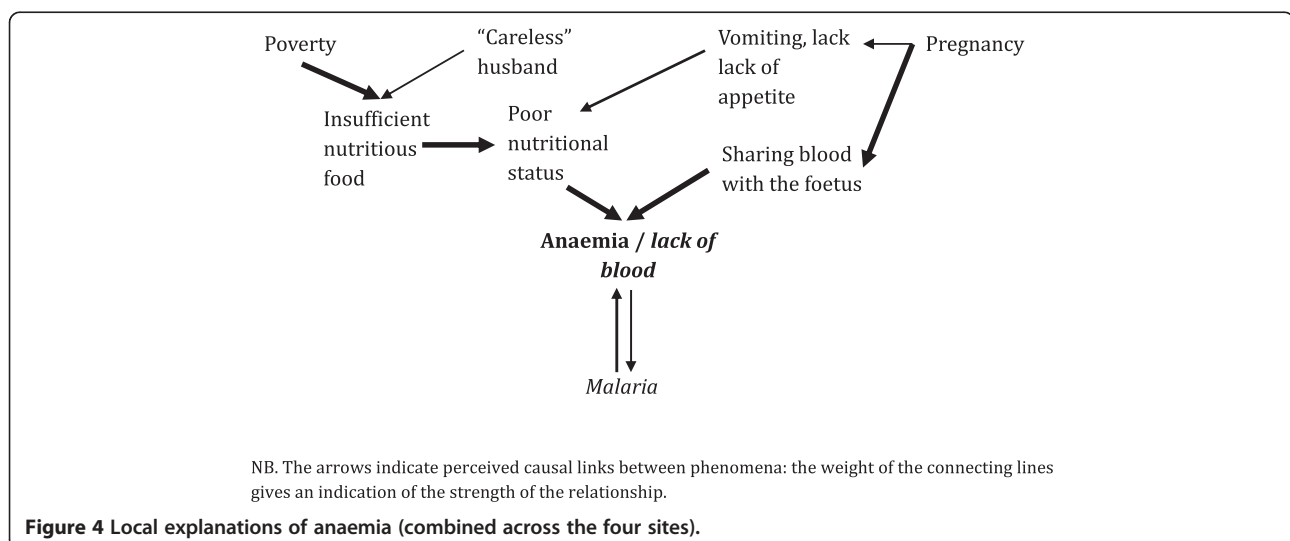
Poverty

"Careless" husband

Vomiting, lack lack of appetite

Pregnancy

Insufficient nutritious food

Poor nutritional status

Sharing blood with the foetus

**Anaemia / *lack of blood***

*Malaria*

NB. The arrows indicate perceived causal links between phenomena: the weight of the connecting lines gives an indication of the strength of the relationship.

**Figure 4 Local explanations of anaemia (combined across the four sites).**